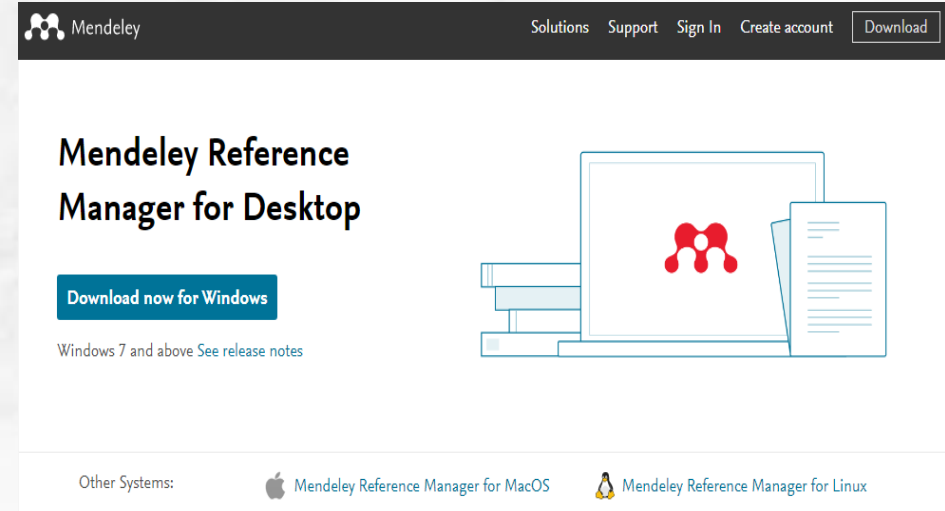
Mendeley

Solutions Support Sign In Create account Download

Mendeley Reference Manager for Desktop

Download now for Windows

Windows 7 and above See release notes

Other Systems: Mendeley Reference Manager for MacOS Mendeley Reference Manager for Linux